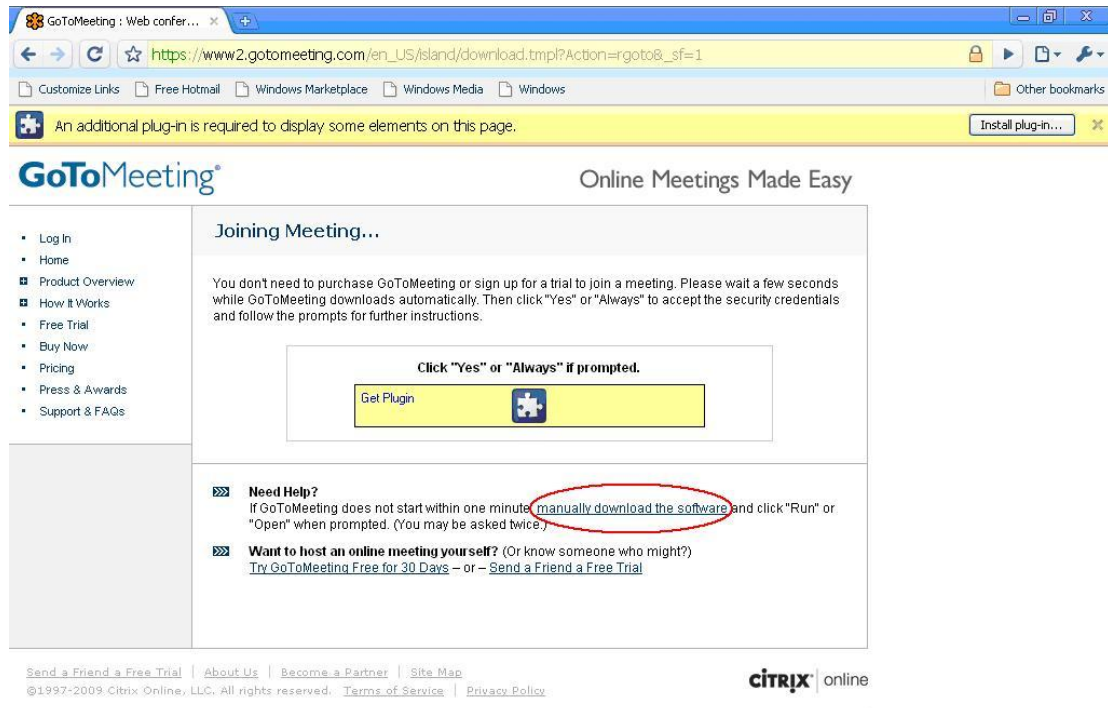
GoToMeeting : Web confer... ×

https://www2.gotomeeting.com/en_US/island/download.tmpl?Action=rgoto&_sf=1

Customize Links | Free Hotmail | Windows Marketplace | Windows Media | Windows | Other bookmarks

An additional plug-in is required to display some elements on this page. Install plug-in...

GoToMeeting®

Online Meetings Made Easy

- Log In
- Home
- Product Overview
- How It Works
- Free Trial
- Buy Now
- Pricing
- Press & Awards
- Support & FAQs

Joining Meeting...

You don't need to purchase GoToMeeting or sign up for a trial to join a meeting. Please wait a few seconds while GoToMeeting downloads automatically. Then click "Yes" or "Always" to accept the security credentials and follow the prompts for further instructions.

Click "Yes" or "Always" if prompted.

Get Plugin

Need Help?
If GoToMeeting does not start within one minute manually download the software and click "Run" or "Open" when prompted. (You may be asked twice.)

Want to host an online meeting yourself? (Or know someone who might?)
Try GoToMeeting Free for 30 Days – or – Send a Friend a Free Trial

Send a Friend a Free Trial | About Us | Become a Partner | Site Map
©1997-2009 Citrix Online, LLC. All rights reserved. Terms of Service | Privacy Policy

CITRIX® online